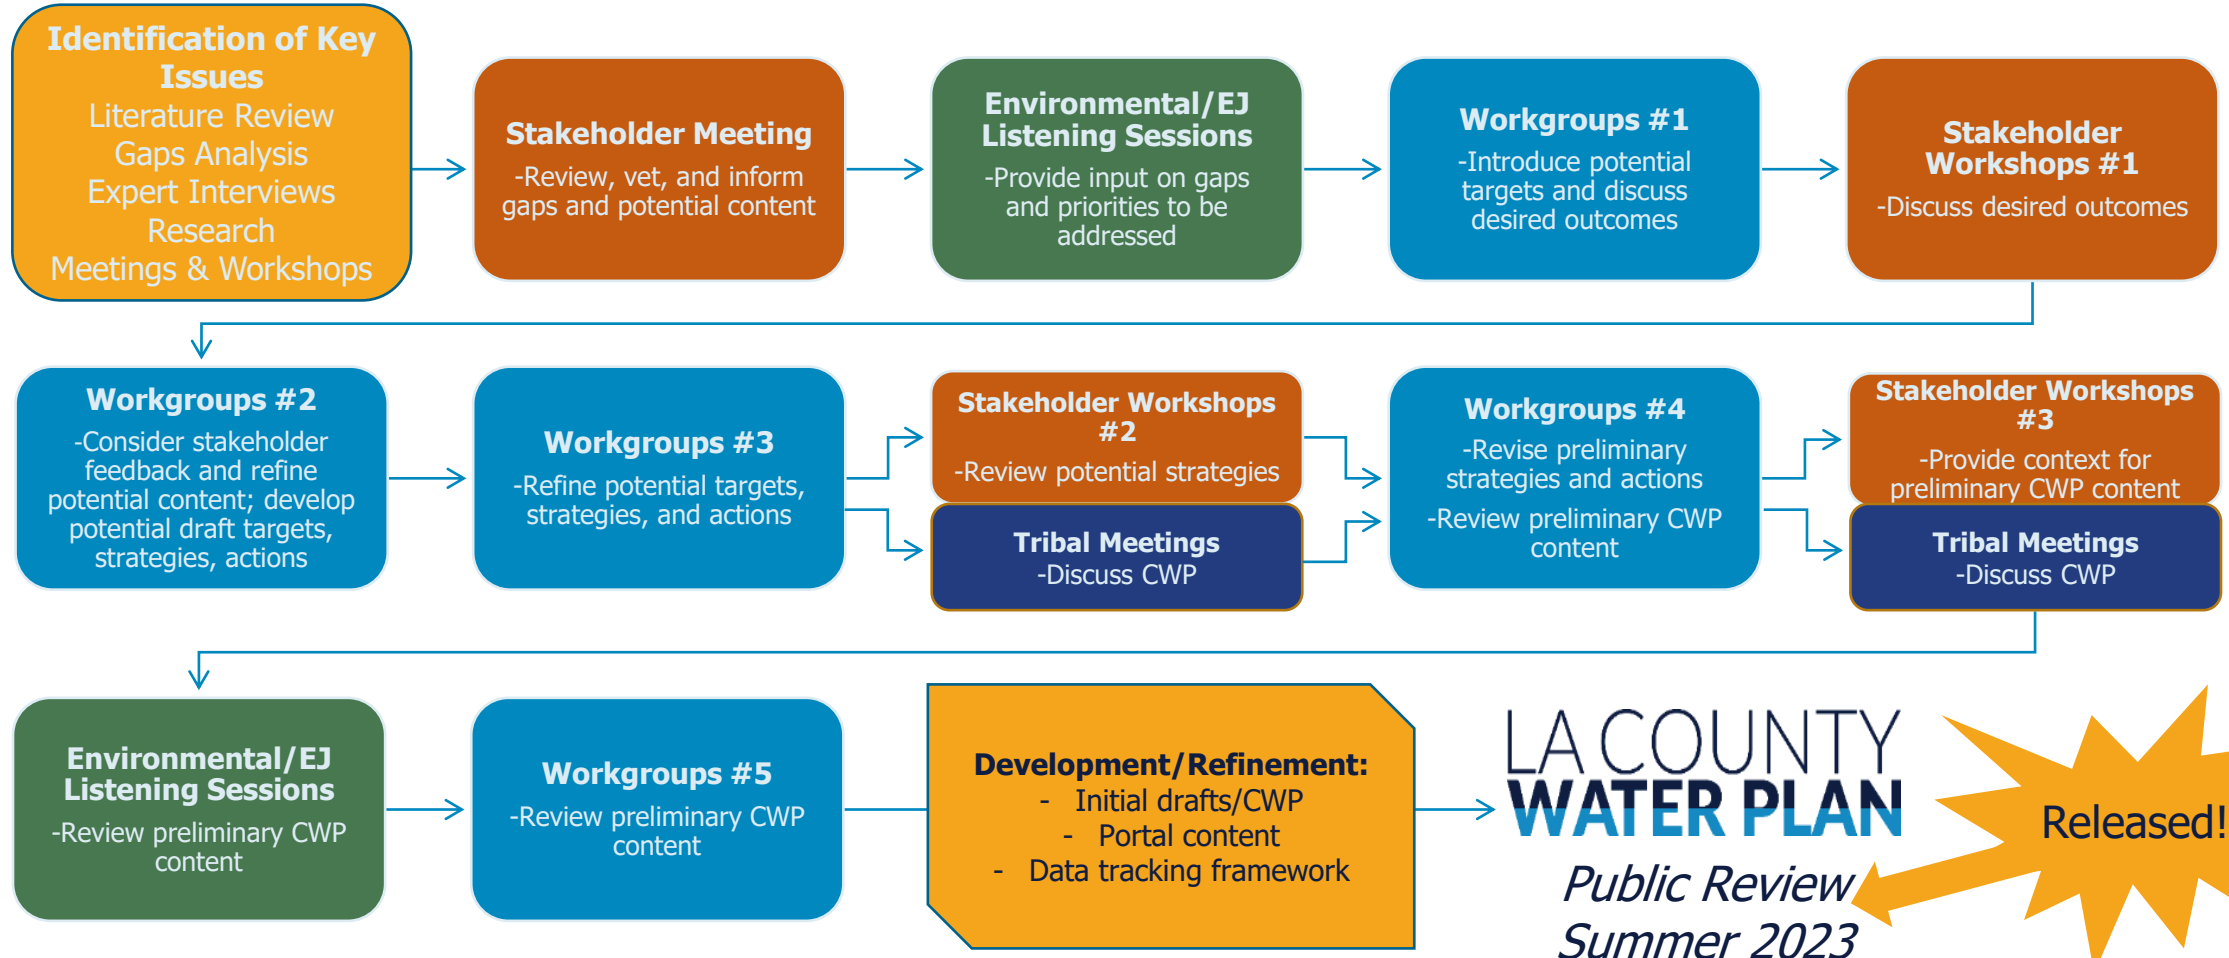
Identification of Key Issues
Literature Review
Gaps Analysis
Expert Interviews
Research
Meetings & Workshops

Stakeholder Meeting
-Review, vet, and inform gaps and potential content

Environmental/EJ Listening Sessions
-Provide input on gaps and priorities to be addressed

Workgroups #1
-Introduce potential targets and discuss desired outcomes

Stakeholder Workshops #1
-Discuss desired outcomes

Workgroups #2
-Consider stakeholder feedback and refine potential content; develop potential draft targets, strategies, actions

Workgroups #3
-Refine potential targets, strategies, and actions

Stakeholder Workshops #2
-Review potential strategies

Tribal Meetings
-Discuss CWP

Workgroups #4
-Revise preliminary strategies and actions
-Review preliminary CWP content

Stakeholder Workshops #3
-Provide context for preliminary CWP content

Tribal Meetings
-Discuss CWP

Environmental/EJ Listening Sessions
-Review preliminary CWP content

Workgroups #5
-Review preliminary CWP content

Development/Refinement:
- Initial drafts/CWP
- Portal content
- Data tracking framework

LA COUNTY WATER PLAN
Public Review Summer 2023

Released!